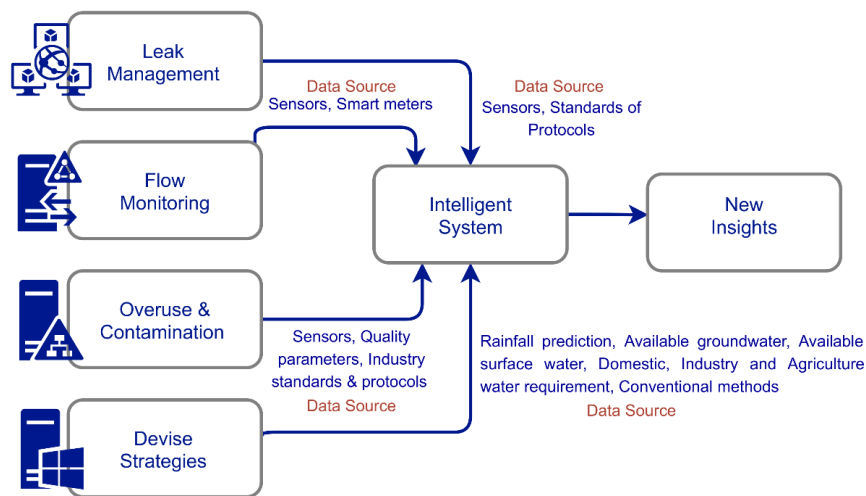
Leak Management

Data Source
Sensors, Smart meters

Data Source
Sensors, Standards of Protocols

Flow Monitoring

Intelligent System

New Insights

Overuse & Contamination

Sensors, Quality parameters, Industry standards & protocols
Data Source

Rainfall prediction, Available groundwater, Available surface water, Domestic, Industry and Agriculture water requirement, Conventional methods
Data Source

Devise Strategies